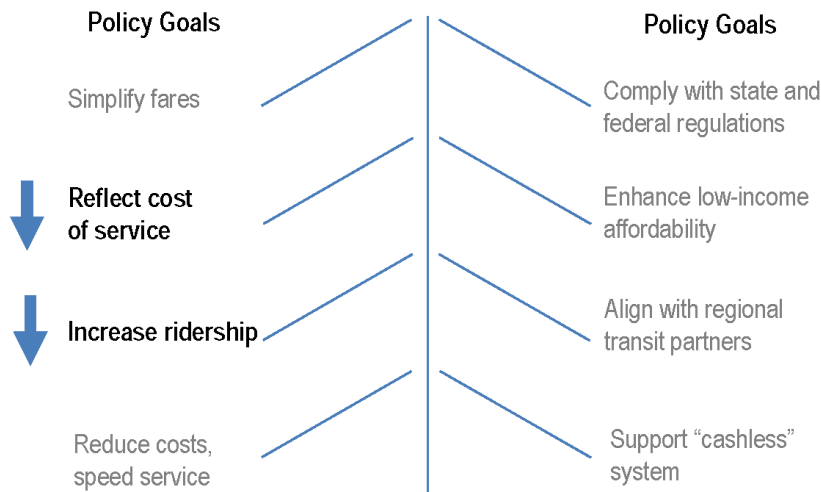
Policy Goals

Simplify fares

Reflect cost of service

Increase ridership

Reduce costs, speed service

Policy Goals

Comply with state and federal regulations

Enhance low-income affordability

Align with regional transit partners

Support “cashless” system